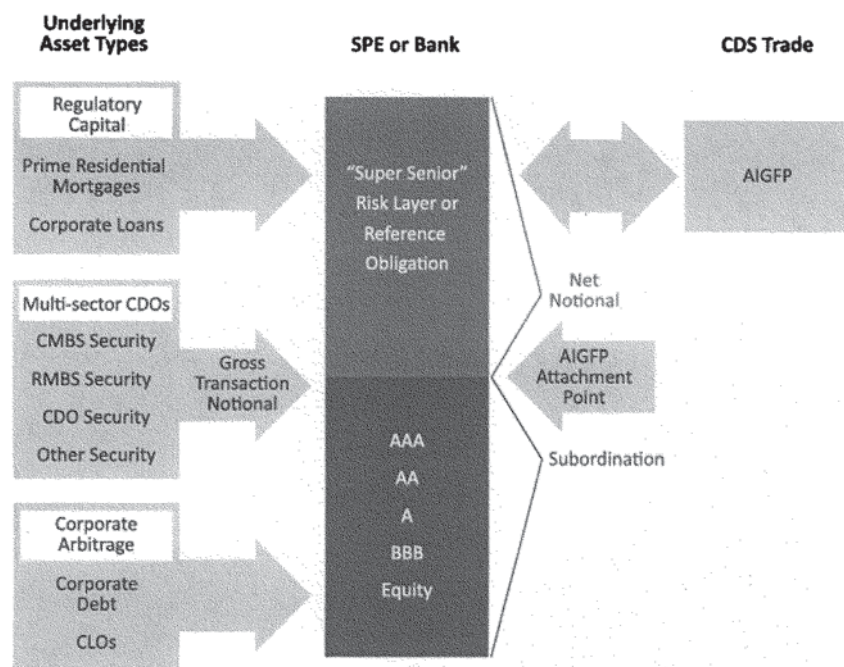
Underlying Asset Types

SPE or Bank

CDS Trade

Regulatory Capital

Prime Residential Mortgages

Corporate Loans

Multi-sector CDOs

CMBS Security

RMBS Security

CDO Security

Other Security

Gross Transaction Notional

Corporate Arbitrage

Corporate Debt

CLOs

"Super Senior" Risk Layer or Reference Obligation

AAA

AA

A

BBB

Equity

Net Notional

Subordination

AIGFP

AIGFP Attachment Point